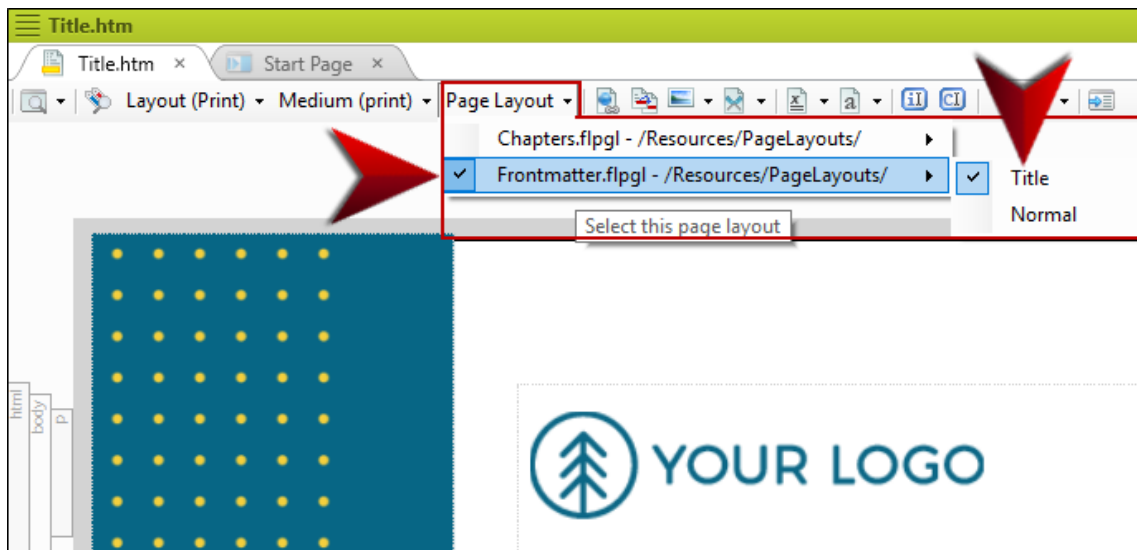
Title.htm

Title.htm ×

Start Page ×

Layout (Print) ▾ Medium (print) ▾ Page Layout ▾

Chapters.flpgl - /Resources/PageLayouts/

Frontmatter.flpgl - /Resources/PageLayouts/

Title

Normal

Select this page layout

html body p

YOUR LOGO